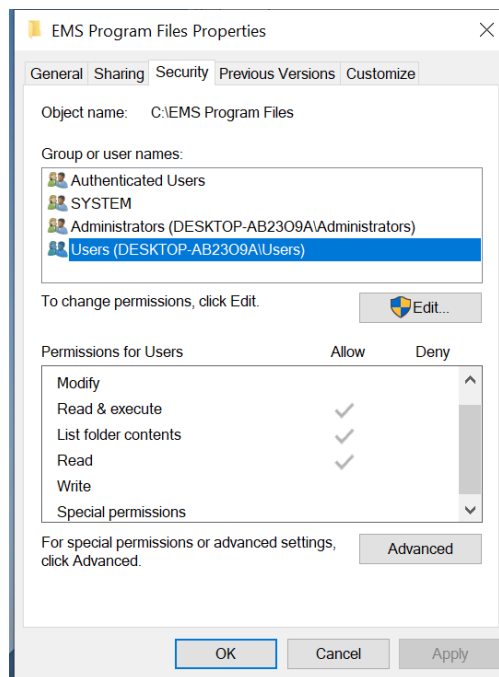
EMS Program Files Properties

General Sharing Security Previous Versions Customize

Object name: C:\EMS Program Files

Group or user names:

Authenticated Users
SYSTEM
Administrators (DESKTOP-AB23O9A\Administrators)
Users (DESKTOP-AB23O9A\Users)

To change permissions, click Edit.

Edit...

| Permissions for Users | Allow | Deny |
|---|---|---|
| Modify | | |
| Read & execute | ✓ | |
| List folder contents | ✓ | |
| Read | ✓ | |
| Write | | |
| Special permissions | | |

For special permissions or advanced settings, click Advanced.

Advanced

OK Cancel Apply